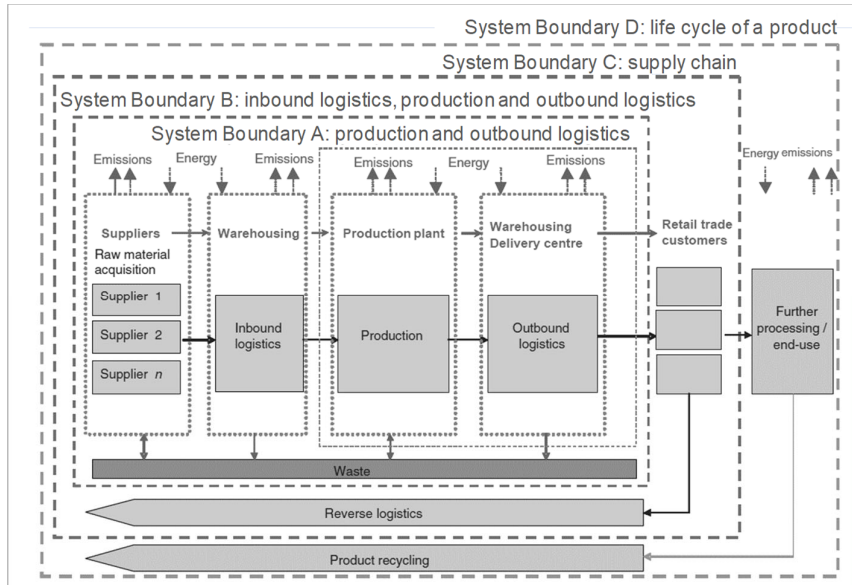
System Boundary D: life cycle of a product

System Boundary C: supply chain

System Boundary B: inbound logistics, production and outbound logistics

System Boundary A: production and outbound logistics

Emissions
Energy
Emissions
Emissions
Energy
Emissions
Energy emissions

Suppliers
Raw material acquisition
Supplier 1
Supplier 2
Supplier $n$

Warehousing
Inbound logistics

Production plant
Production

Warehousing Delivery centre
Outbound logistics

Retail trade customers

Further processing / end-use

Waste

Reverse logistics

Product recycling